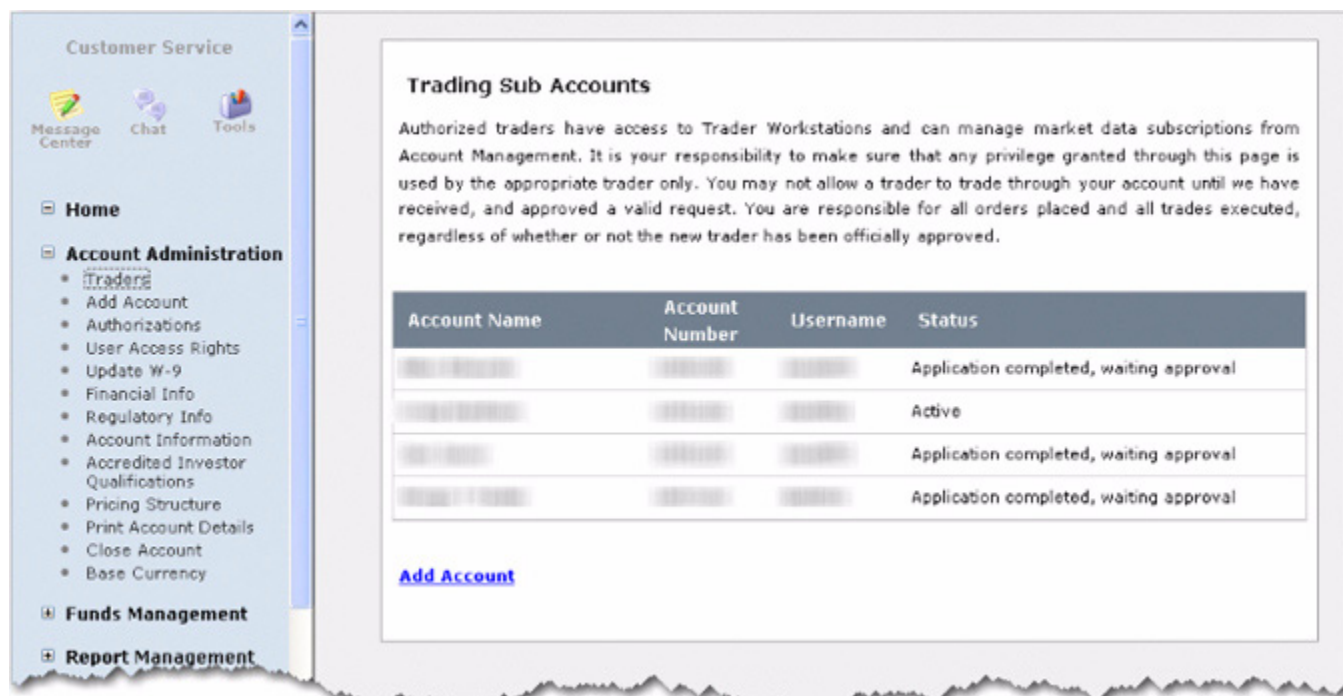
Customer Service

Message Center
Chat
Tools

⊟ Home

⊟ Account Administration
- Traders
- Add Account
- Authorizations
- User Access Rights
- Update W-9
- Financial Info
- Regulatory Info
- Account Information
- Accredited Investor Qualifications
- Pricing Structure
- Print Account Details
- Close Account
- Base Currency

⊞ Funds Management

⊞ Report Management

Trading Sub Accounts

Authorized traders have access to Trader Workstations and can manage market data subscriptions from Account Management. It is your responsibility to make sure that any privilege granted through this page is used by the appropriate trader only. You may not allow a trader to trade through your account until we have received, and approved a valid request. You are responsible for all orders placed and all trades executed, regardless of whether or not the new trader has been officially approved.

| Account Name | Account Number | Username | Status |
|---|---|---|---|
| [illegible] | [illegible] | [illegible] | Application completed, waiting approval |
| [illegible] | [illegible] | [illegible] | Active |
| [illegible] | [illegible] | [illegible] | Application completed, waiting approval |
| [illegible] | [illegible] | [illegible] | Application completed, waiting approval |

Add Account